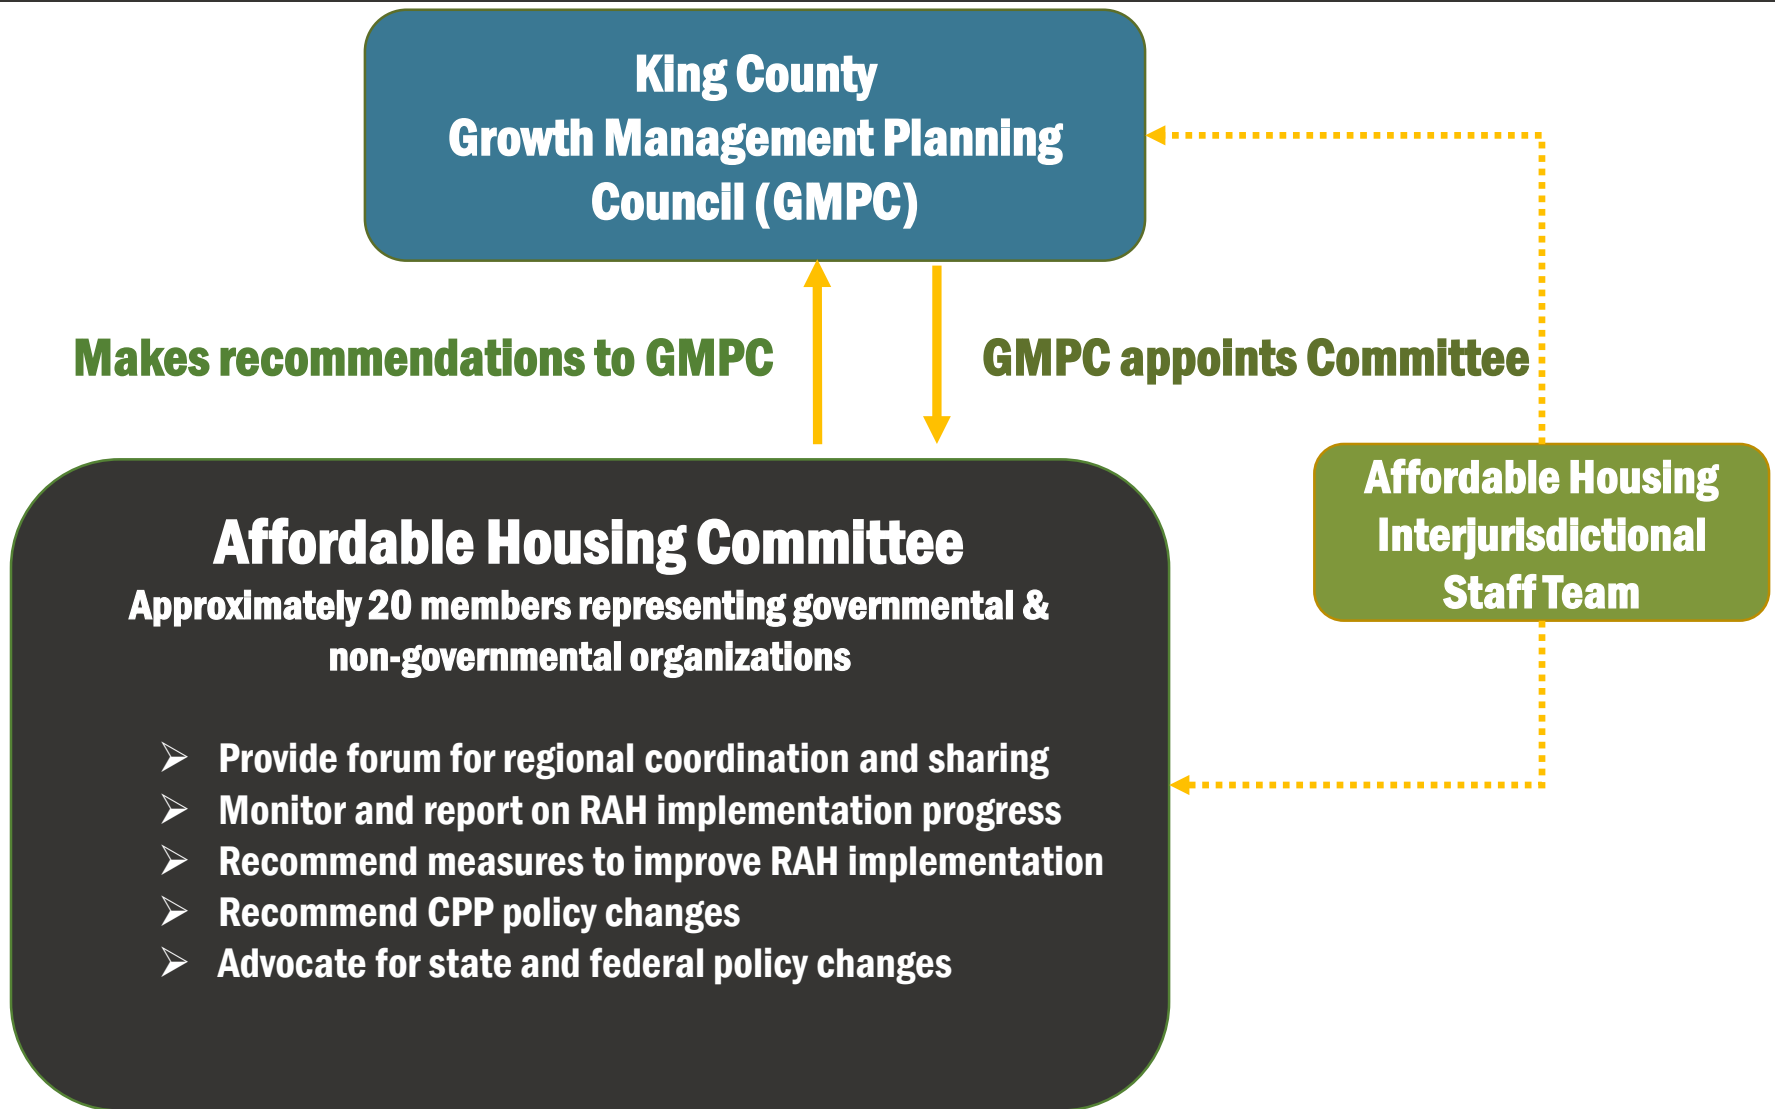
King County
Growth Management Planning Council (GMPC)

Makes recommendations to GMPC

GMPC appoints Committee

Affordable Housing Interjurisdictional Staff Team

Affordable Housing Committee

Approximately 20 members representing governmental & non-governmental organizations

➢ Provide forum for regional coordination and sharing
➢ Monitor and report on RAH implementation progress
➢ Recommend measures to improve RAH implementation
➢ Recommend CPP policy changes
➢ Advocate for state and federal policy changes